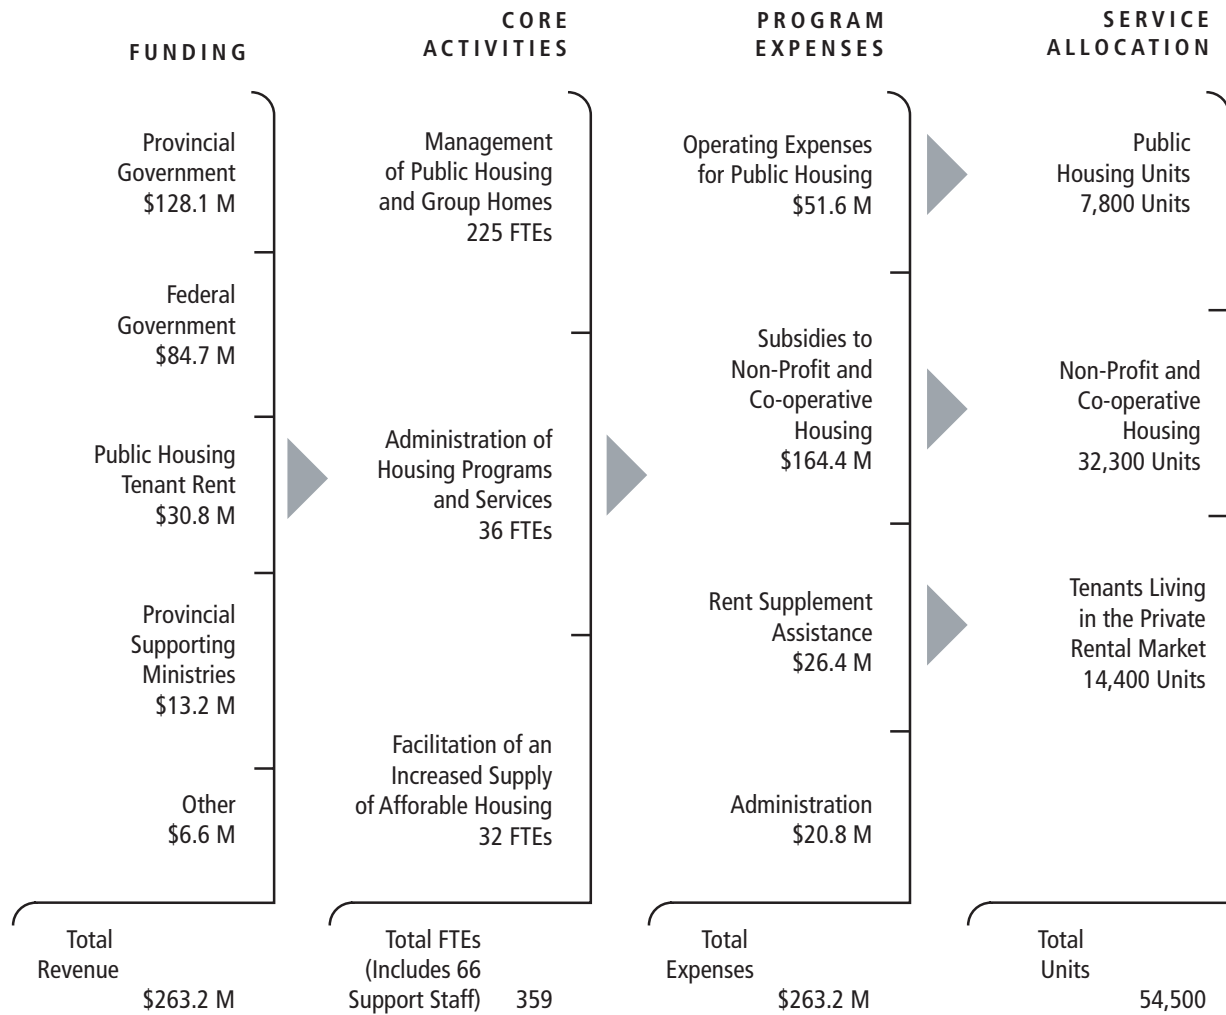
FUNDING

Provincial Government
$128.1 M

Federal Government
$84.7 M

Public Housing Tenant Rent
$30.8 M

Provincial Supporting Ministries
$13.2 M

Other
$6.6 M

Total Revenue
$263.2 M

CORE ACTIVITIES

Management of Public Housing and Group Homes
225 FTEs

Administration of Housing Programs and Services
36 FTEs

Facilitation of an Increased Supply of Afforable Housing
32 FTEs

Total FTEs (Includes 66 Support Staff) 359

PROGRAM EXPENSES

Operating Expenses for Public Housing
$51.6 M

Subsidies to Non-Profit and Co-operative Housing
$164.4 M

Rent Supplement Assistance
$26.4 M

Administration
$20.8 M

Total Expenses
$263.2 M

SERVICE ALLOCATION

Public Housing Units
7,800 Units

Non-Profit and Co-operative Housing
32,300 Units

Tenants Living in the Private Rental Market
14,400 Units

Total Units
54,500